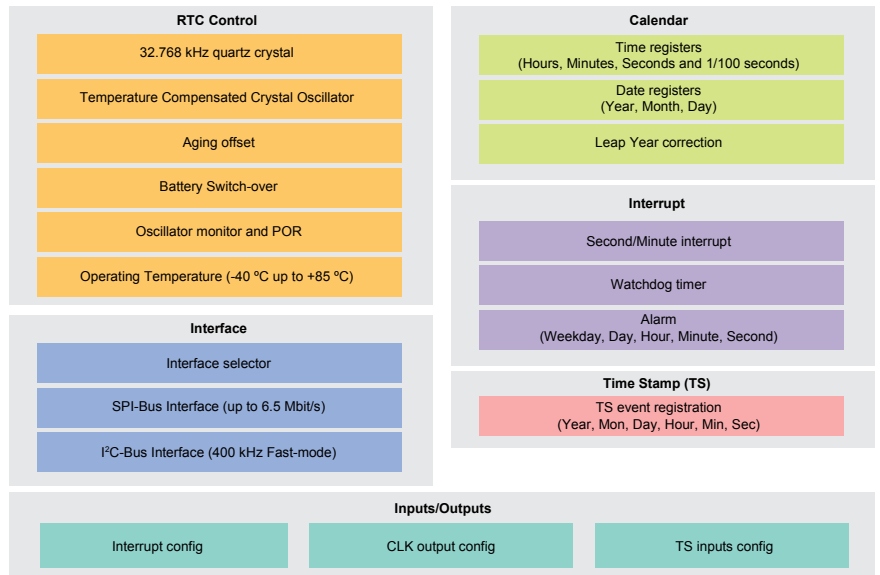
RTC Control

32.768 kHz quartz crystal

Temperature Compensated Crystal Oscillator

Aging offset

Battery Switch-over

Oscillator monitor and POR

Operating Temperature (-40 ºC up to +85 ºC)

Interface

Interface selector

SPI-Bus Interface (up to 6.5 Mbit/s)

I$^2$C-Bus Interface (400 kHz Fast-mode)

Calendar

Time registers
(Hours, Minutes, Seconds and 1/100 seconds)

Date registers
(Year, Month, Day)

Leap Year correction

Interrupt

Second/Minute interrupt

Watchdog timer

Alarm
(Weekday, Day, Hour, Minute, Second)

Time Stamp (TS)

TS event registration
(Year, Mon, Day, Hour, Min, Sec)

Inputs/Outputs

Interrupt config

CLK output config

TS inputs config